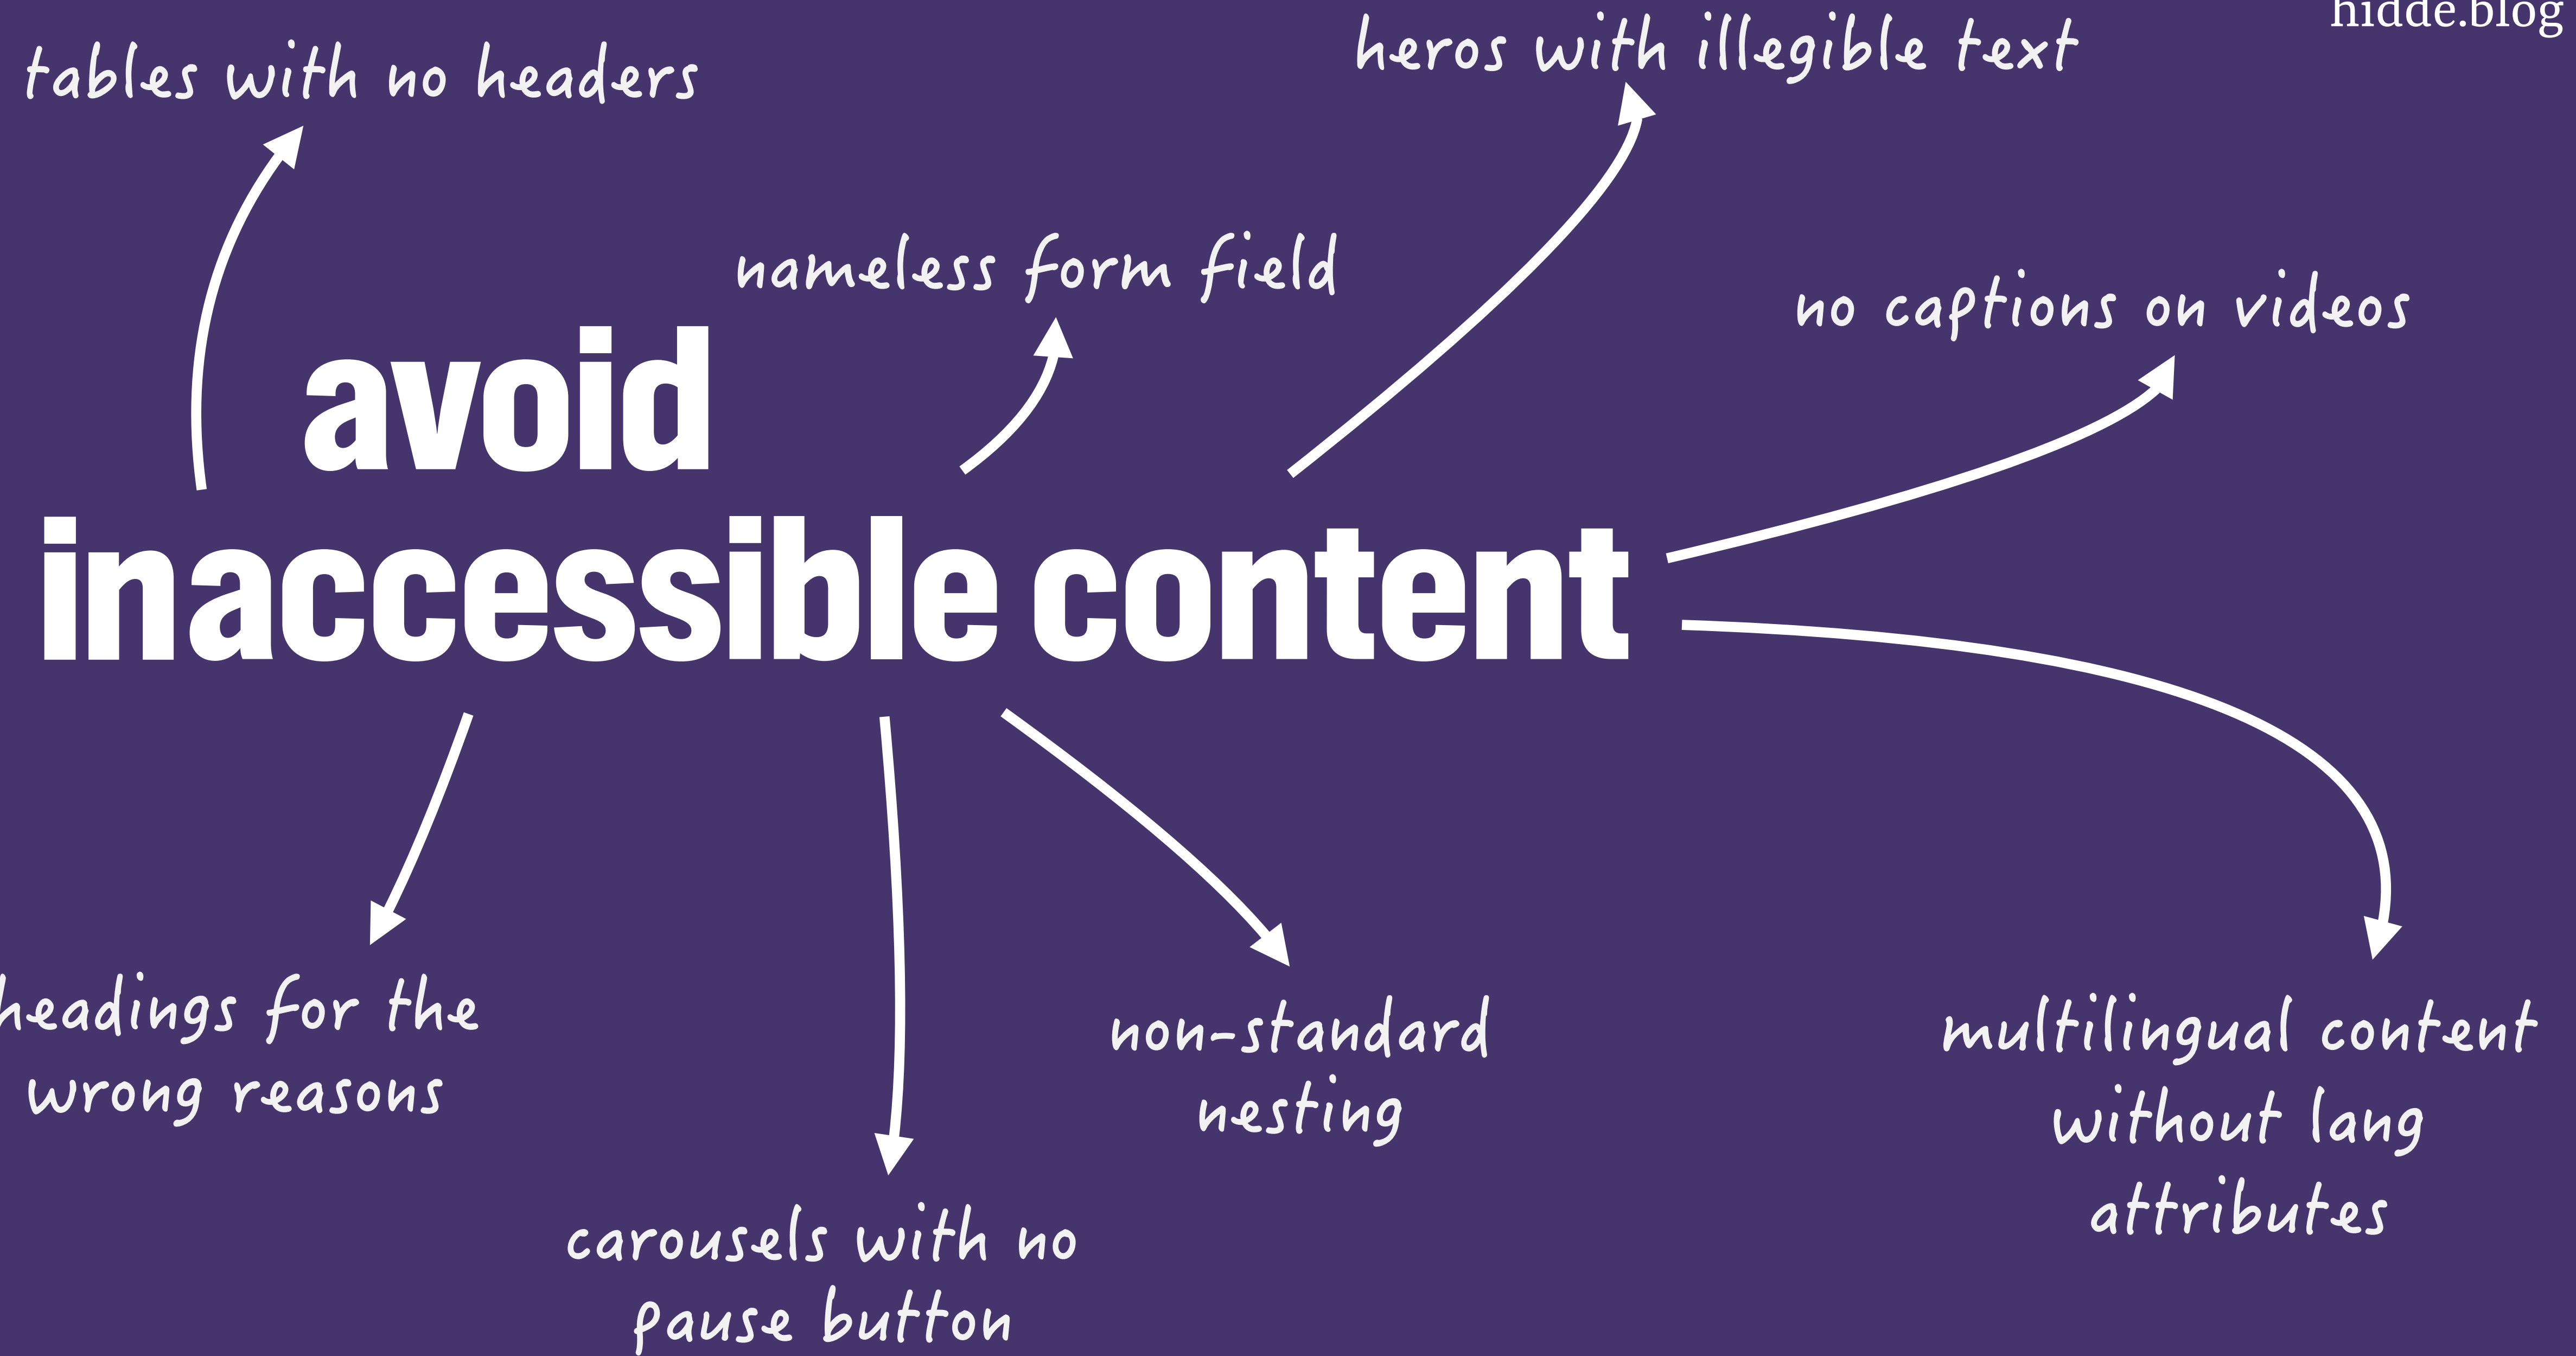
hidde.blog

tables with no headers

heros with illegible text

nameless form field

no captions on videos

avoid inaccessible content

headings for the wrong reasons

carousels with no pause button

non-standard nesting

multilingual content without lang attributes